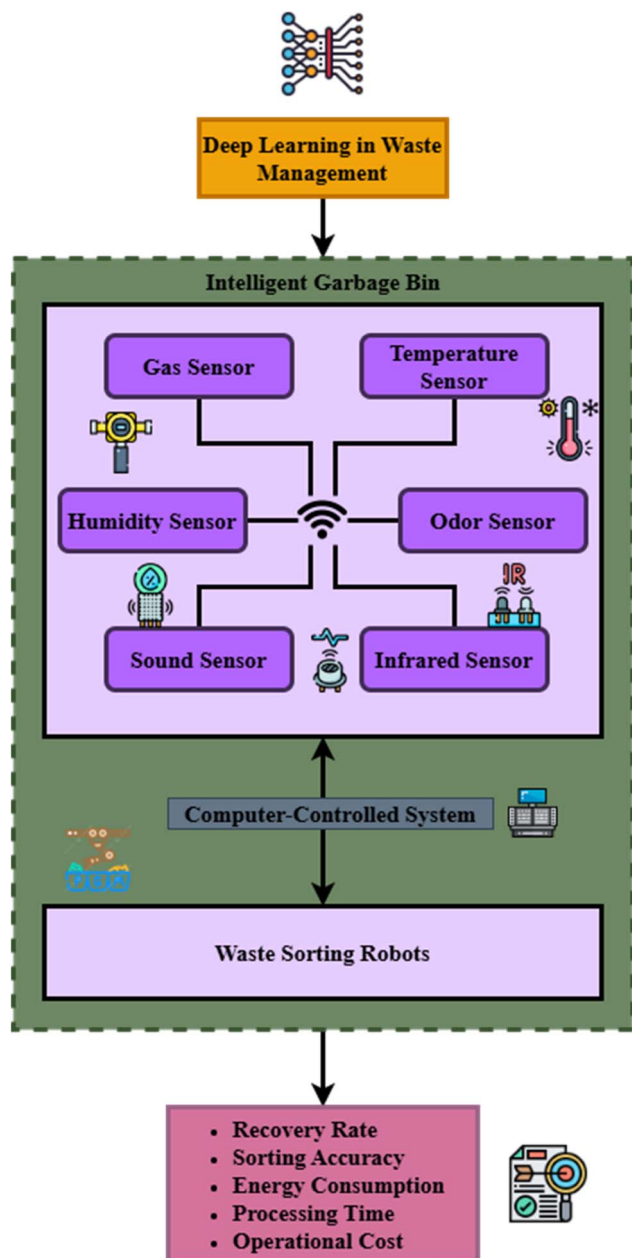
Deep Learning in Waste Management

Intelligent Garbage Bin

Gas Sensor

Temperature Sensor

Humidity Sensor

Odor Sensor

IR

Sound Sensor

Infrared Sensor

Computer-Controlled System

Waste Sorting Robots

- Recovery Rate
- Sorting Accuracy
- Energy Consumption
- Processing Time
- Operational Cost